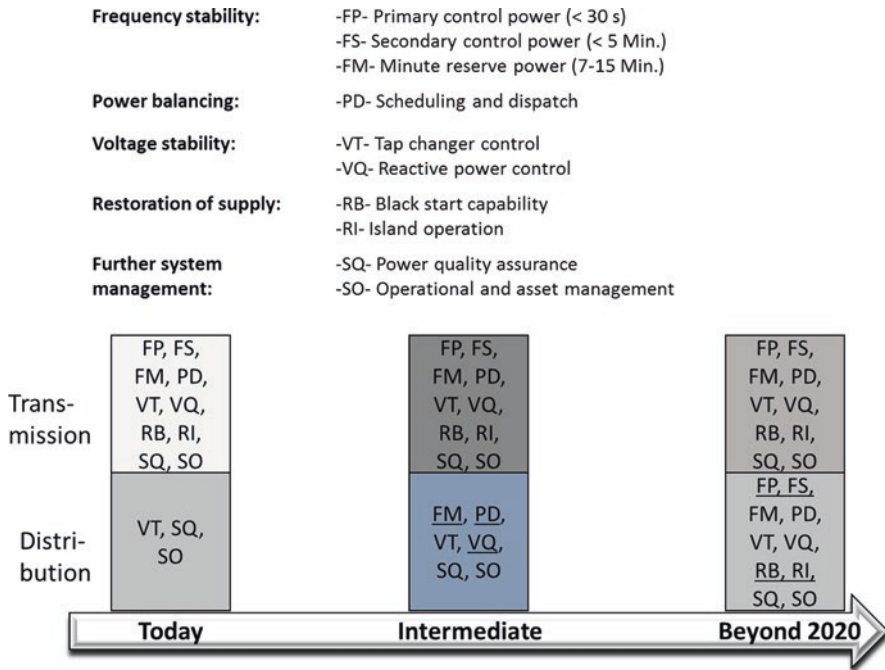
**Frequency stability:** -FP- Primary control power (< 30 s)
-FS- Secondary control power (< 5 Min.)
-FM- Minute reserve power (7-15 Min.)

**Power balancing:** -PD- Scheduling and dispatch

**Voltage stability:** -VT- Tap changer control
-VQ- Reactive power control

**Restoration of supply:** -RB- Black start capability
-RI- Island operation

**Further system management:** -SQ- Power quality assurance
-SO- Operational and asset management

Trans-mission

Distri-bution

FP, FS, FM, PD, VT, VQ, RB, RI, SQ, SO

VT, SQ, SO

FP, FS, FM, PD, VT, VQ, RB, RI, SQ, SO

FM, PD, VT, VQ, SQ, SO

FP, FS, FM, PD, VT, VQ, RB, RI, SQ, SO

FP, FS, FM, PD, VT, VQ, RB, RI, SQ, SO

Today

Intermediate

Beyond 2020